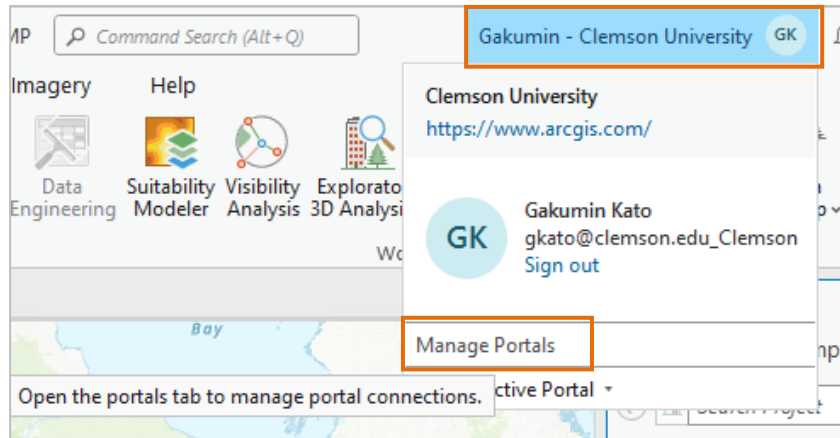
MP Command Search (Alt+Q)

Gakumin - Clemson University GK

Imagery Help

Data Engineering
Suitability Modeler
Visibility Analysis
Explorato 3D Analysi

Wo

Clemson University
https://www.arcgis.com/

GK
Gakumin Kato
gkato@clemson.edu_Clemson
Sign out

Manage Portals

Bay

Open the portals tab to manage portal connections.

ctive Portal

Search Project